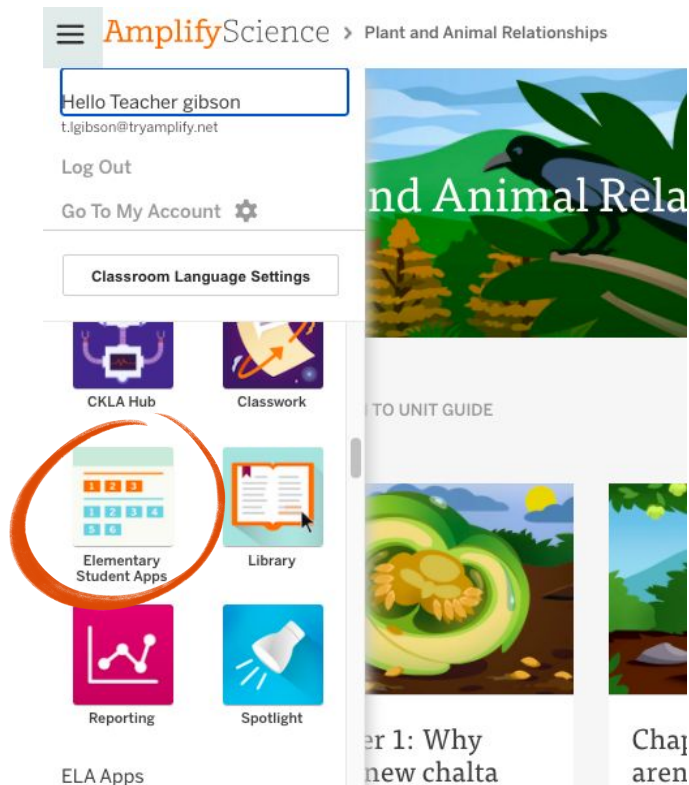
AmplifyScience > Plant and Animal Relationships

Hello Teacher gibson
t.lgibson@tryamplify.net

Log Out

Go To My Account

Classroom Language Settings

CKLA Hub

Classwork

1 2 3
1 2 3 4
5 6

Elementary Student Apps

Library

Reporting

Spotlight

ELA Apps

nd Animal Rela

TO UNIT GUIDE

er 1: Why
new chalta

Chap
aren